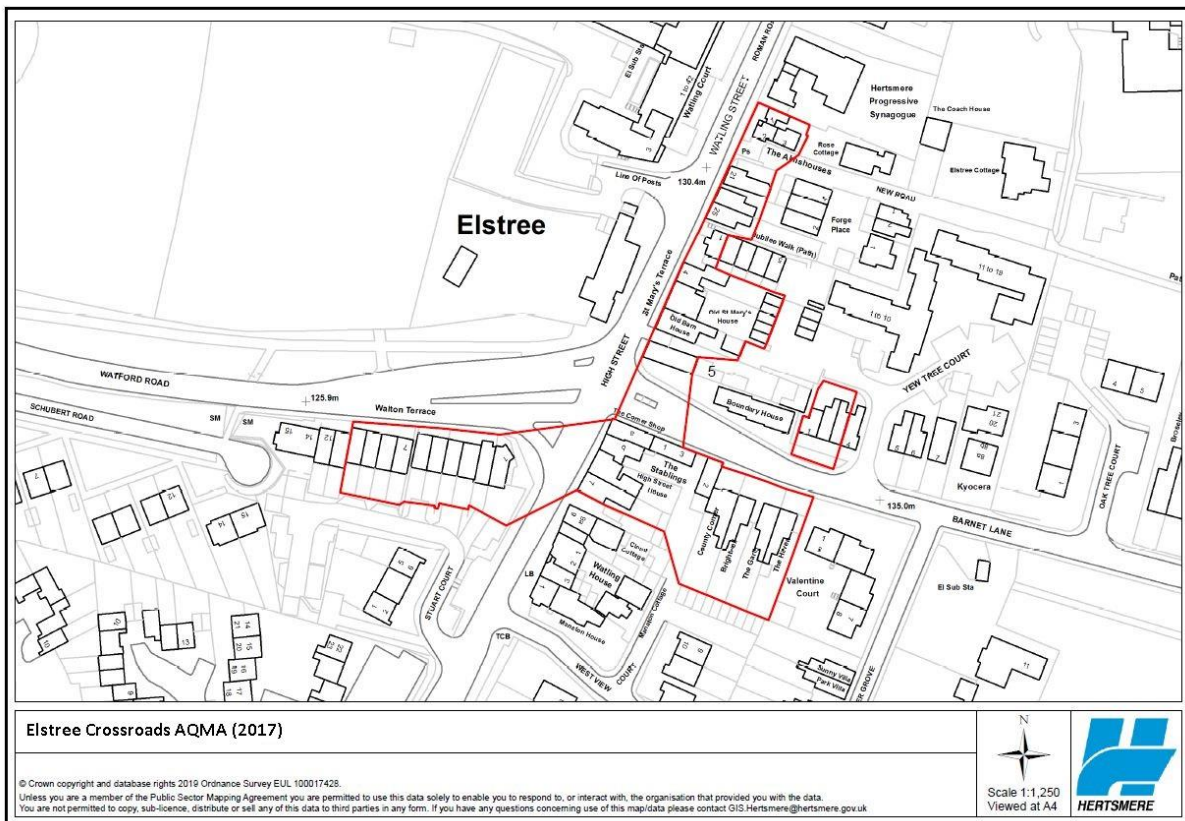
ROMAN ROAD
El Sub Sta
Watling Court
1 to 42
WATLING STREET
Hertsmere Progressive Synagogue
The Coach House
Rose Cottage
The Almshouses
Ps
Elstree Cottage
Line Of Posts
130.4m
NEW ROAD
Elstree
Forge Place
Jubilee Walk (Path)
11 to 18
St Mary's Terrace
Old St Mary's House
Old Barn House
1 to 10
HIGH STREET
YEW TREE COURT
WATFORD ROAD
125.9m
5
Boundary House
SCHUBERT ROAD
SM
SM
Walton Terrace
The Corner Shop
The Stablings
High Street House
Kyocera
OAK TREE COURT
135.0m
BARNET LANE
County Court
Brighton
The Gate
The Island
Valentine Court
El Sub Sta
Watling House
LB
STUART COURT
Mansion House
Mansion Cottage
TCB
WEST VIEW COURT
Sunny Villa
Park Villa
Elstree Crossroads AQMA (2017)
© Crown copyright and database rights 2019 Ordnance Survey EUL 100017428.
Unless you are a member of the Public Sector Mapping Agreement you are permitted to use this data solely to enable you to respond to, or interact with, the organisation that provided you with the data.
You are not permitted to copy, sub-licence, distribute or sell any of this data to third parties in any form. If you have any questions concerning use of this map/data please contact GIS.Hertsmere@hertsmere.gov.uk
N
Scale 1:1,250
Viewed at A4
HERTSMERE